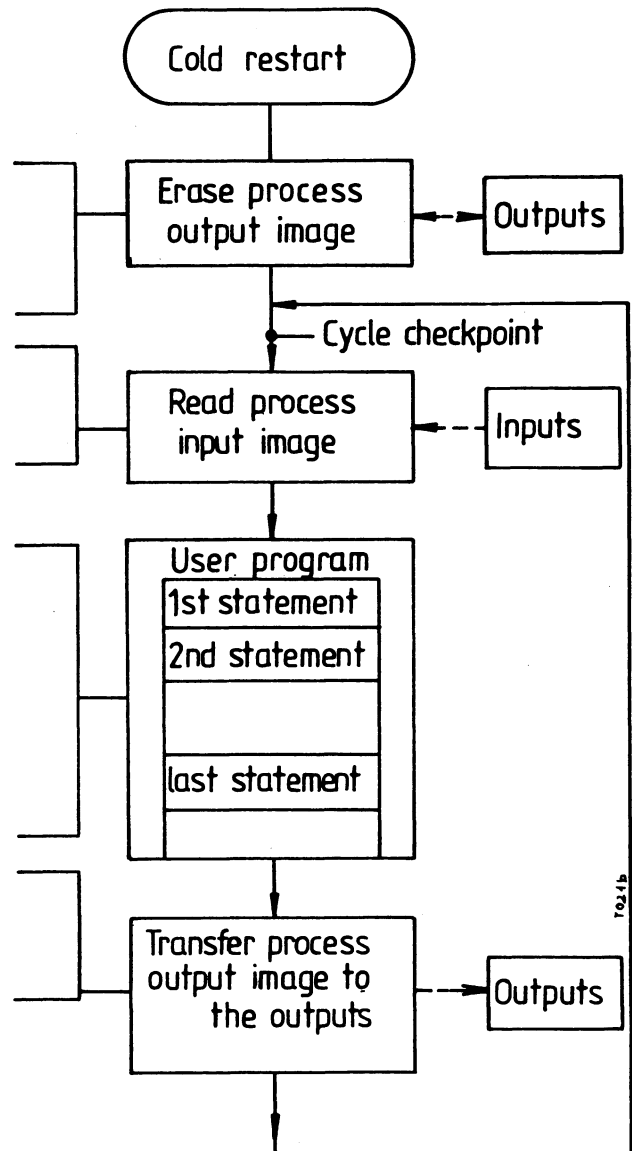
Cold restart

Erase process output image

Outputs

Cycle checkpoint

Read process input image

Inputs

User program

1st statement

2nd statement

last statement

Transfer process output image to the outputs

Outputs

T024b